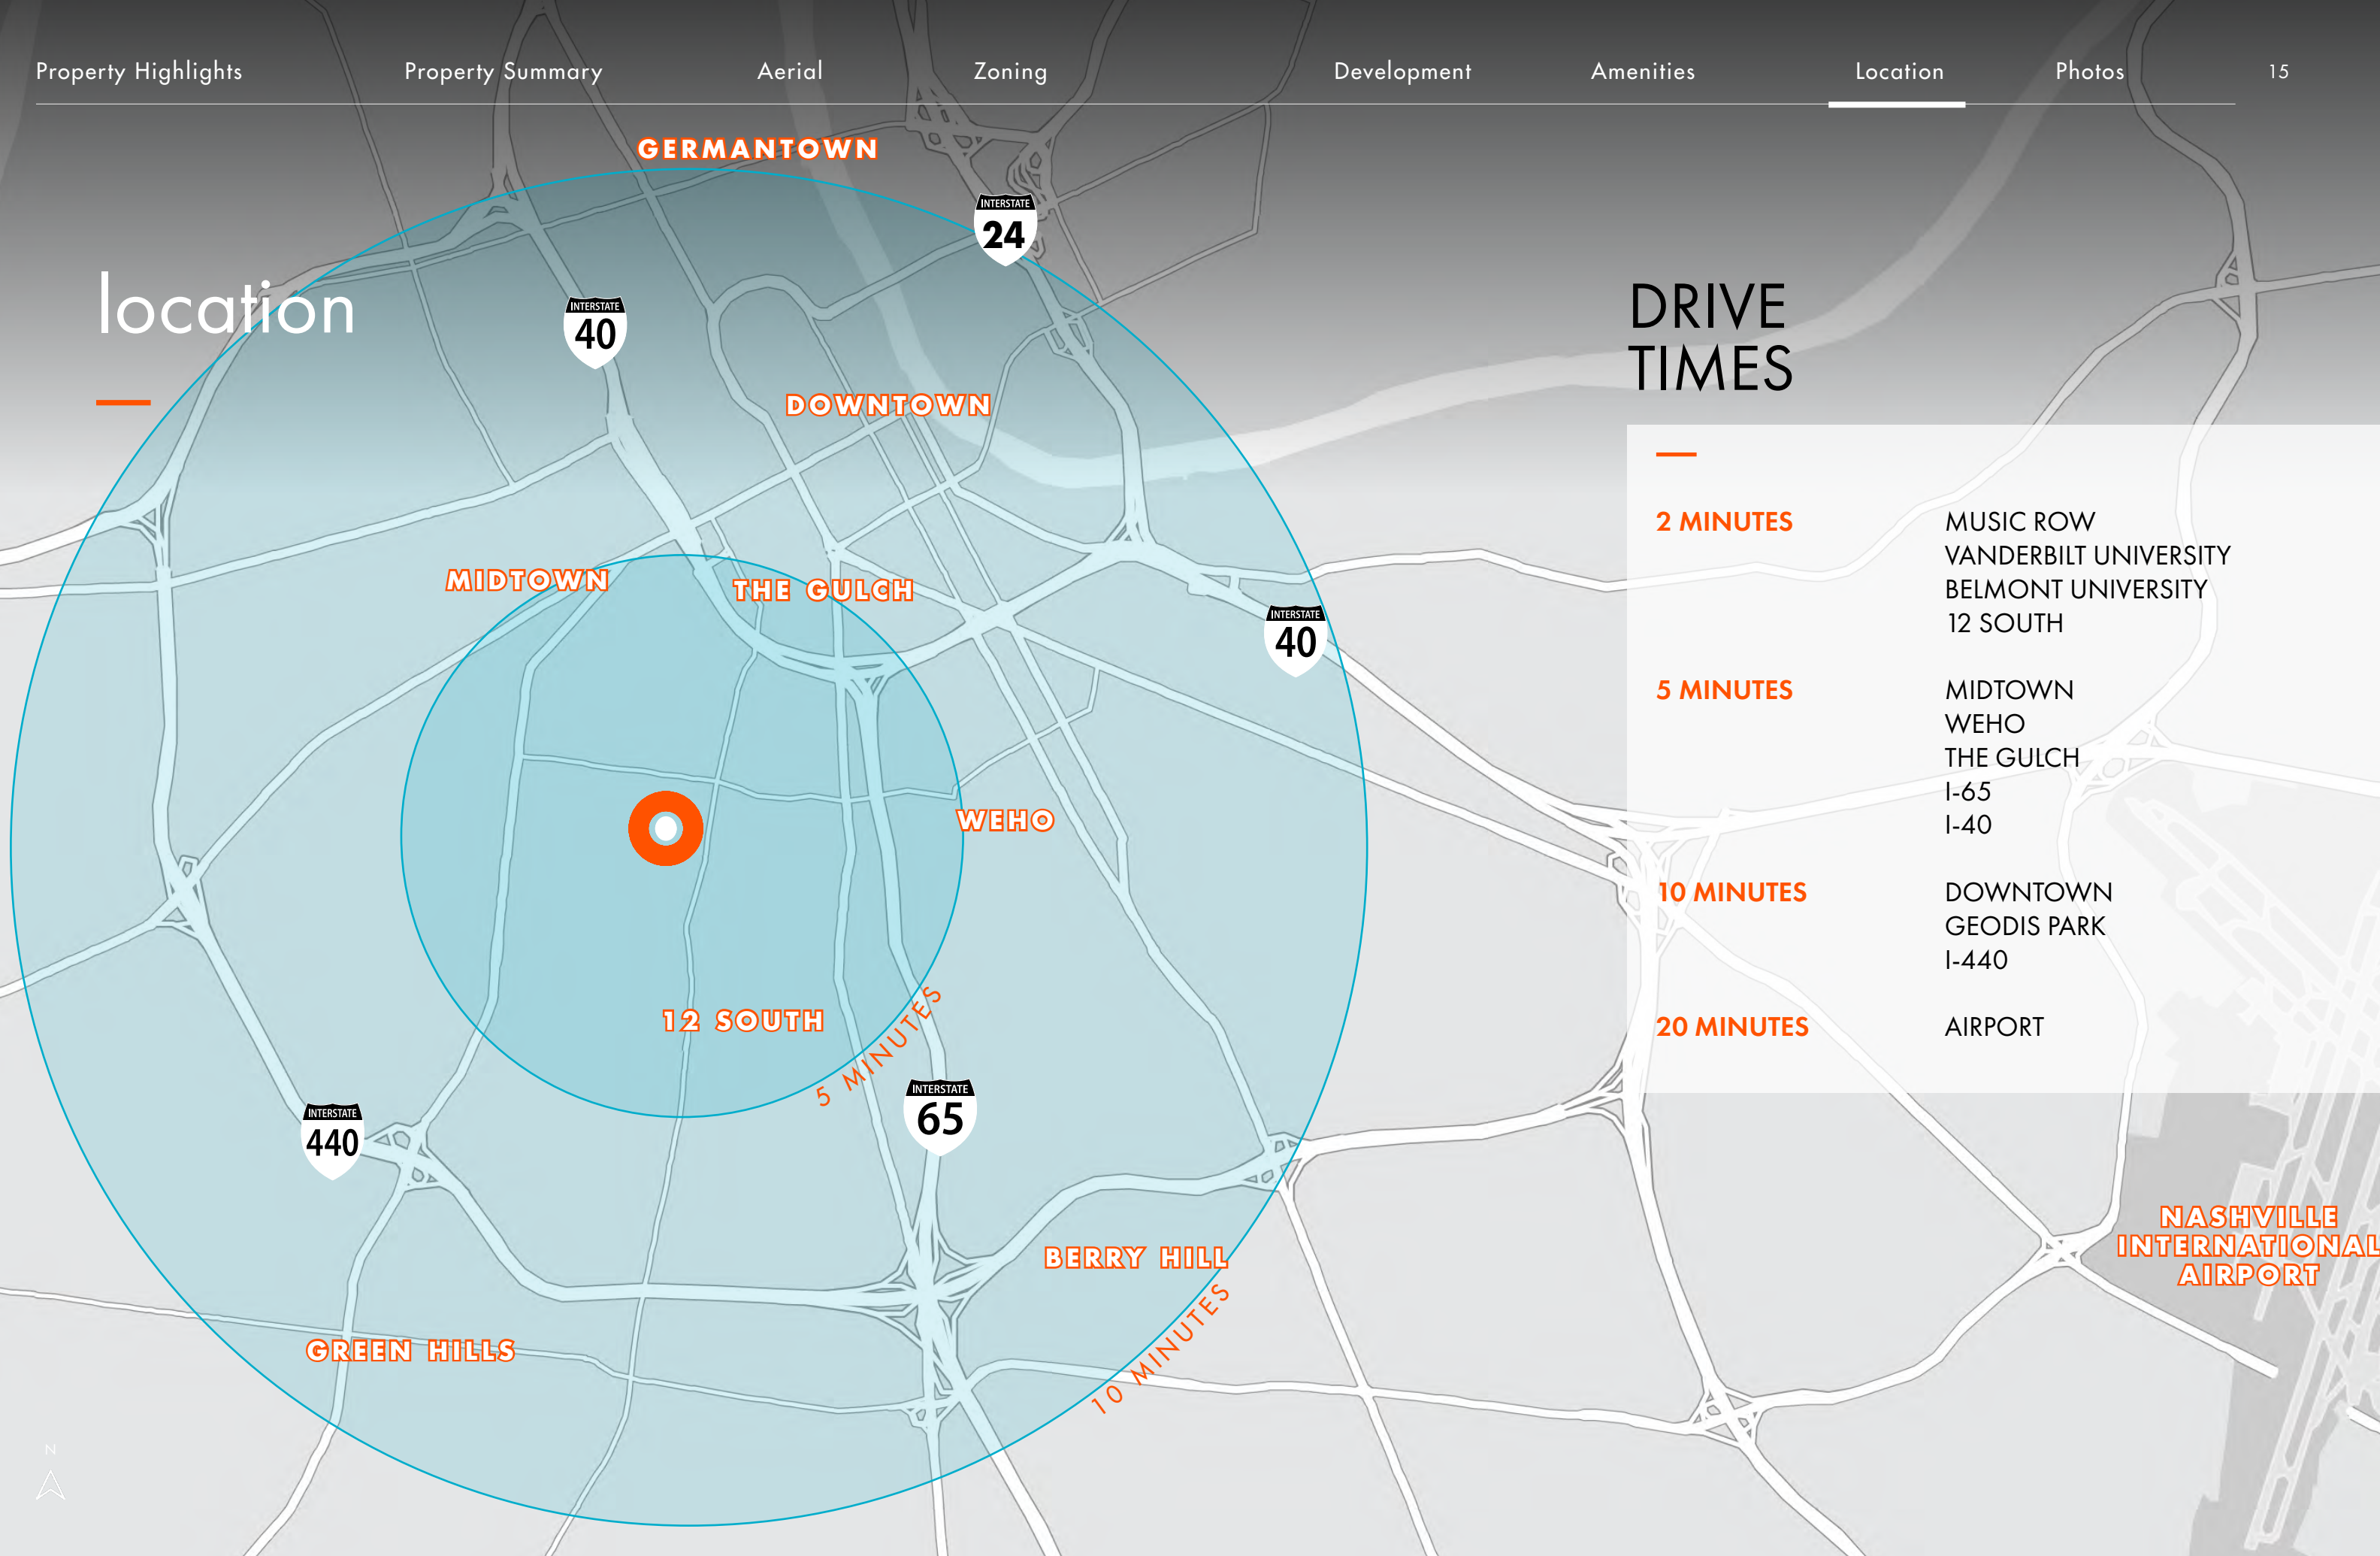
Property Highlights Property Summary Aerial Zoning Development Amenities Location Photos 15

location

GERMANTOWN

INTERSTATE 24

INTERSTATE 40

DOWNTOWN

MIDTOWN

THE GULCH

INTERSTATE 40

WEHO

12 SOUTH

5 MINUTES

INTERSTATE 65

INTERSTATE 440

BERRY HILL

10 MINUTES

GREEN HILLS

N

DRIVE TIMES

| 2 MINUTES | MUSIC ROW<br>VANDERBILT UNIVERSITY<br>BELMONT UNIVERSITY<br>12 SOUTH |
|---|---|
| 5 MINUTES | MIDTOWN<br>WEHO<br>THE GULCH<br>I-65<br>I-40 |
| 10 MINUTES | DOWNTOWN<br>GEODIS PARK<br>I-440 |
| 20 MINUTES | AIRPORT |

NASHVILLE INTERNATIONAL AIRPORT